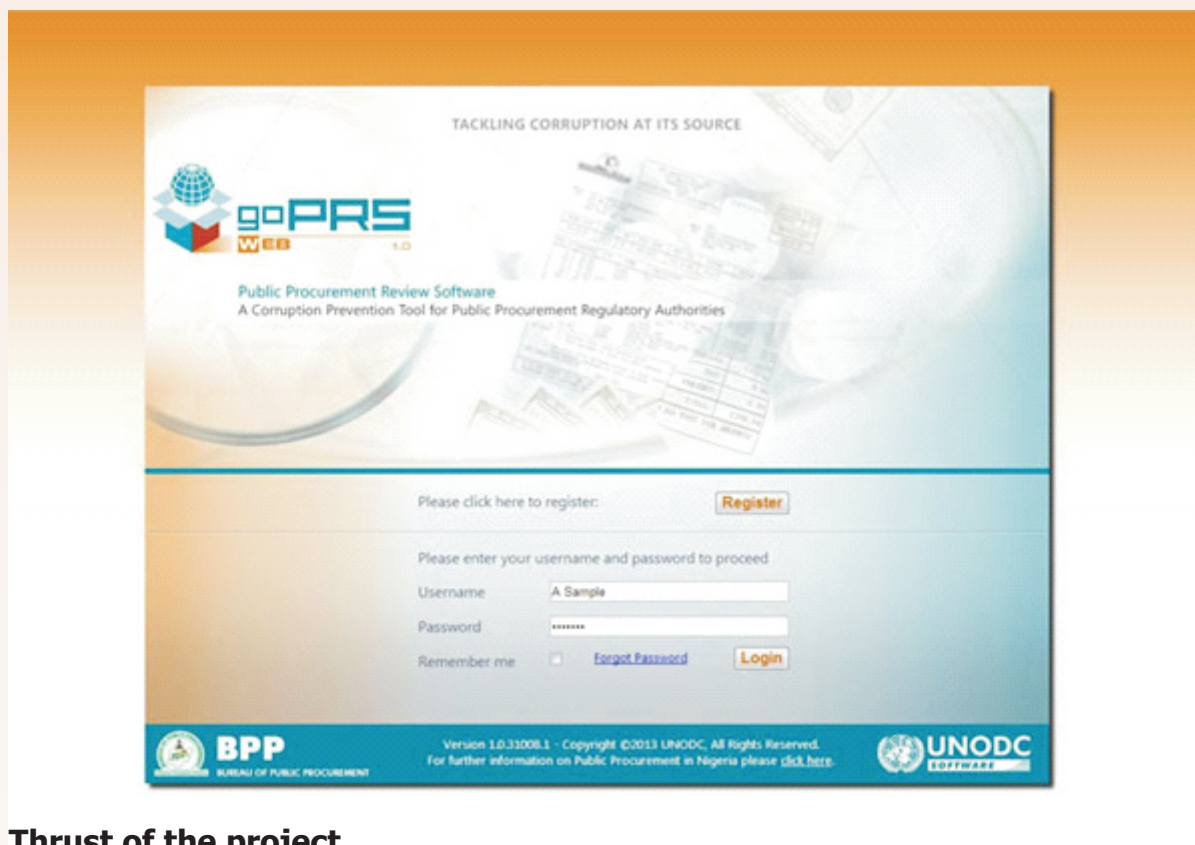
TACKLING CORRUPTION AT ITS SOURCE

goPRS WEB 1.0

Public Procurement Review Software
A Corruption Prevention Tool for Public Procurement Regulatory Authorities

Please click here to register: Register

Please enter your username and password to proceed
Username A Sample
Password •••••••
Remember me Forgot Password Login

BPP BUREAU OF PUBLIC PROCUREMENT

Version 1.0.31008.1 - Copyright ©2013 UNODC, All Rights Reserved.
For further information on Public Procurement in Nigeria please click here.

UNODC SOFTWARE

Thrust of the project